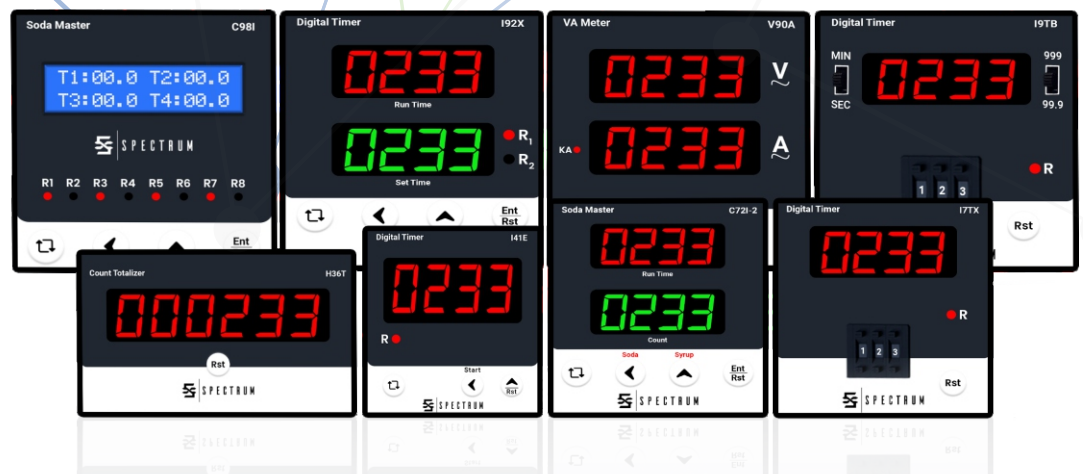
Soda Master C98I
T1:00.0 T2:00.0
T3:00.0 T4:00.0
SPECTRUM
R1 R2 R3 R4 R5 R6 R7 R8
Ent

Digital Timer I92X
0233
Run Time
0233
$R_1$
$R_2$
Set Time
Ent
Rst

VA Meter V90A
0233
V
KA
0233
A

Digital Timer I9TB
MIN
SEC
0233
999
99.9
1 2 3
R
Rst

Count Totalizer H36T
000233
Rst
SPECTRUM

Digital Timer I41E
0233
R
Start
Rst
SPECTRUM

Soda Master C72I-2
0233
Run Time
0233
Count
Soda
Syrup
Ent
Rst
SPECTRUM

Digital Timer I7TX
0233
R
1 2 3
Rst
SPECTRUM